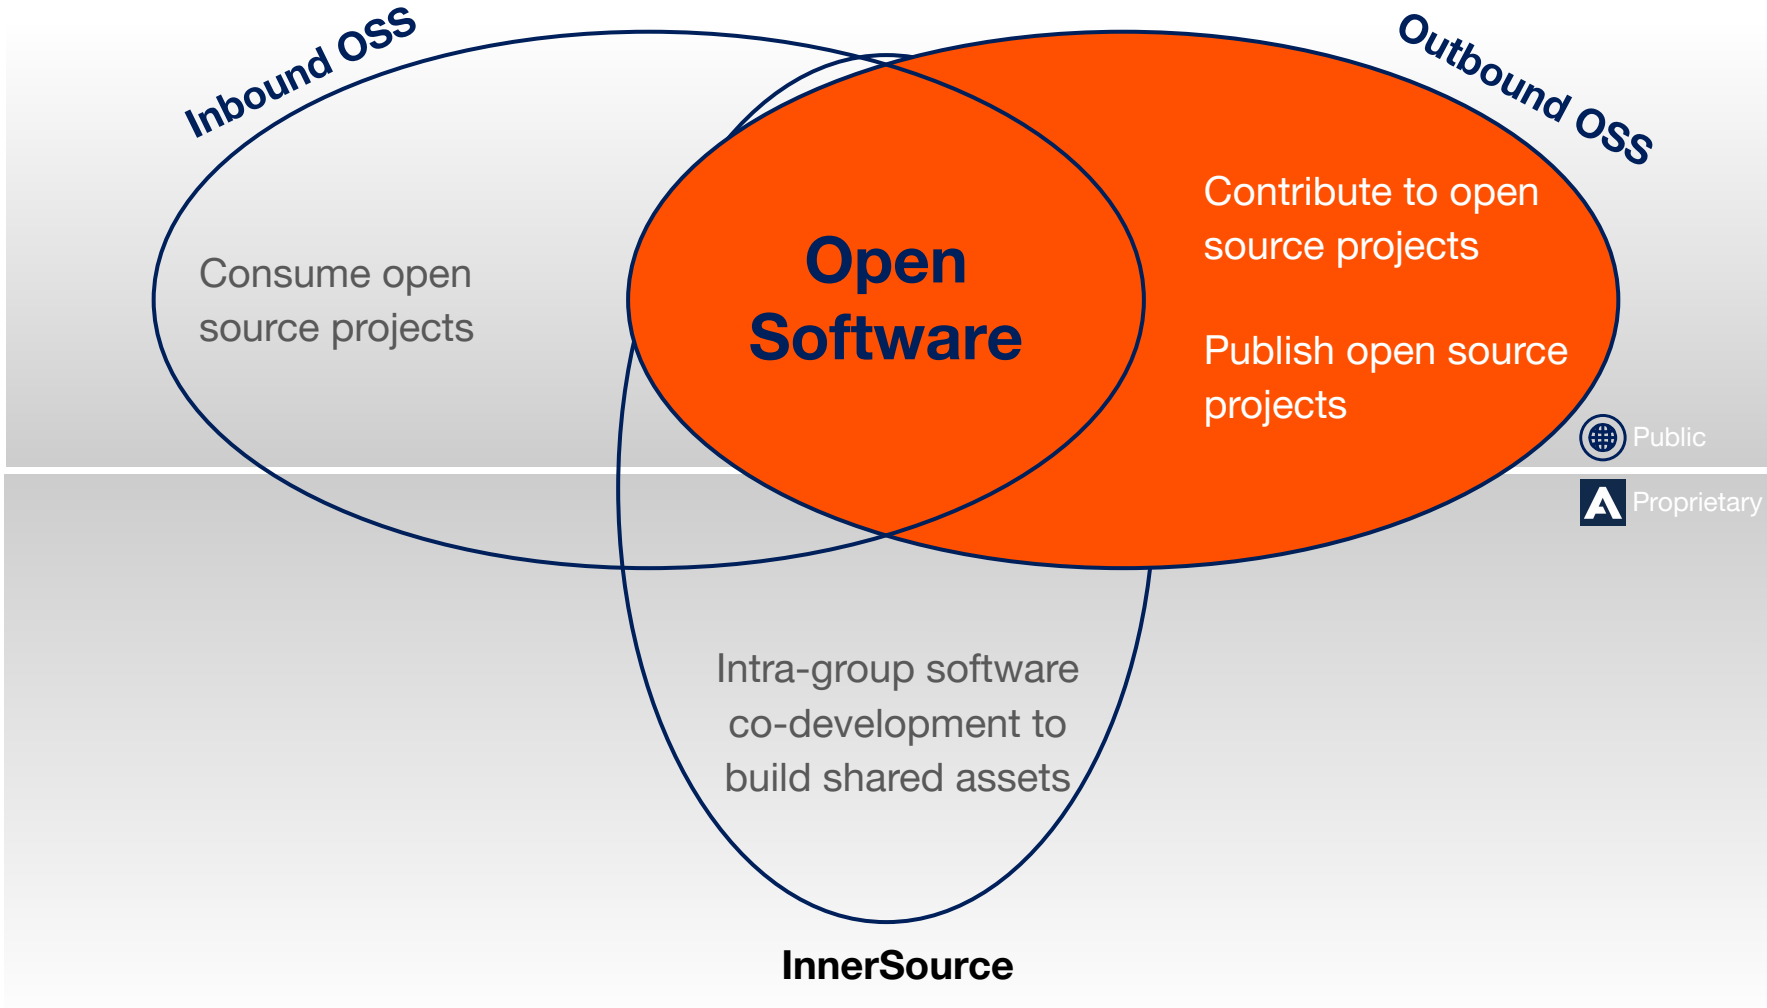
Inbound OSS

Outbound OSS

Consume open source projects

Open Software

Contribute to open source projects

Publish open source projects

Public

Proprietary

Intra-group software co-development to build shared assets

InnerSource